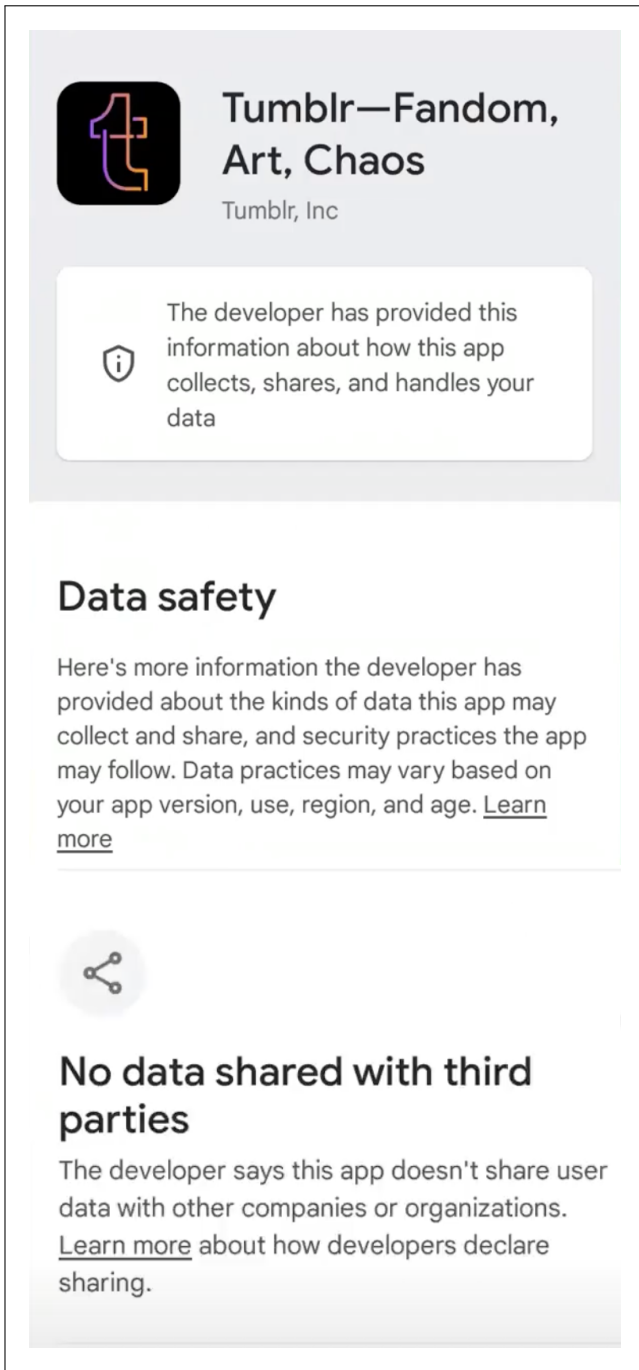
Tumblr—Fandom, Art, Chaos

Tumblr, Inc

The developer has provided this information about how this app collects, shares, and handles your data

Data safety

Here's more information the developer has provided about the kinds of data this app may collect and share, and security practices the app may follow. Data practices may vary based on your app version, use, region, and age. Learn more

No data shared with third parties

The developer says this app doesn't share user data with other companies or organizations. Learn more about how developers declare sharing.